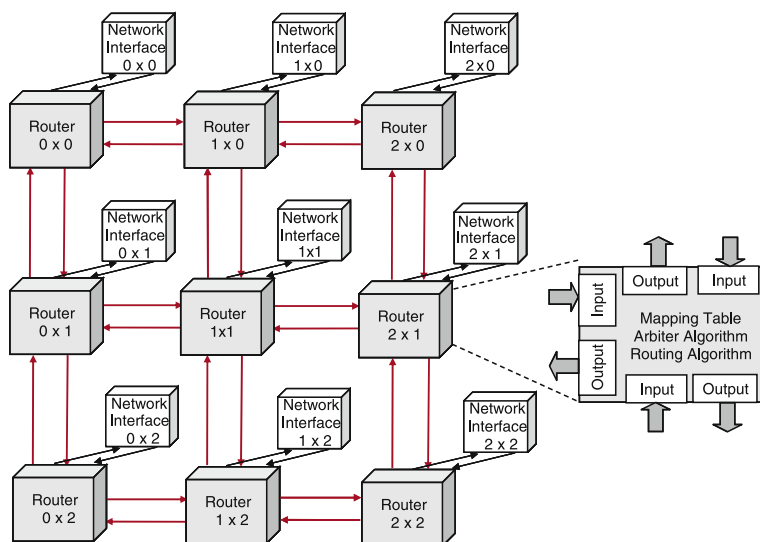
Network Interface 0 x 0

Network Interface 1 x 0

Network Interface 2 x 0

Router 0 x 0

Router 1 x 0

Router 2 x 0

Network Interface 0 x 1

Network Interface 1x1

Network Interface 2 x 1

Router 0 x 1

Router 1x1

Router 2 x 1

Output

Input

Input

Mapping Table
Arbiter Algorithm
Routing Algorithm

Output

Input

Output

Network Interface 0 x 2

Network Interface 1 x 2

Network Interface 2 x 2

Router 0 x 2

Router 1 x 2

Router 2 x 2